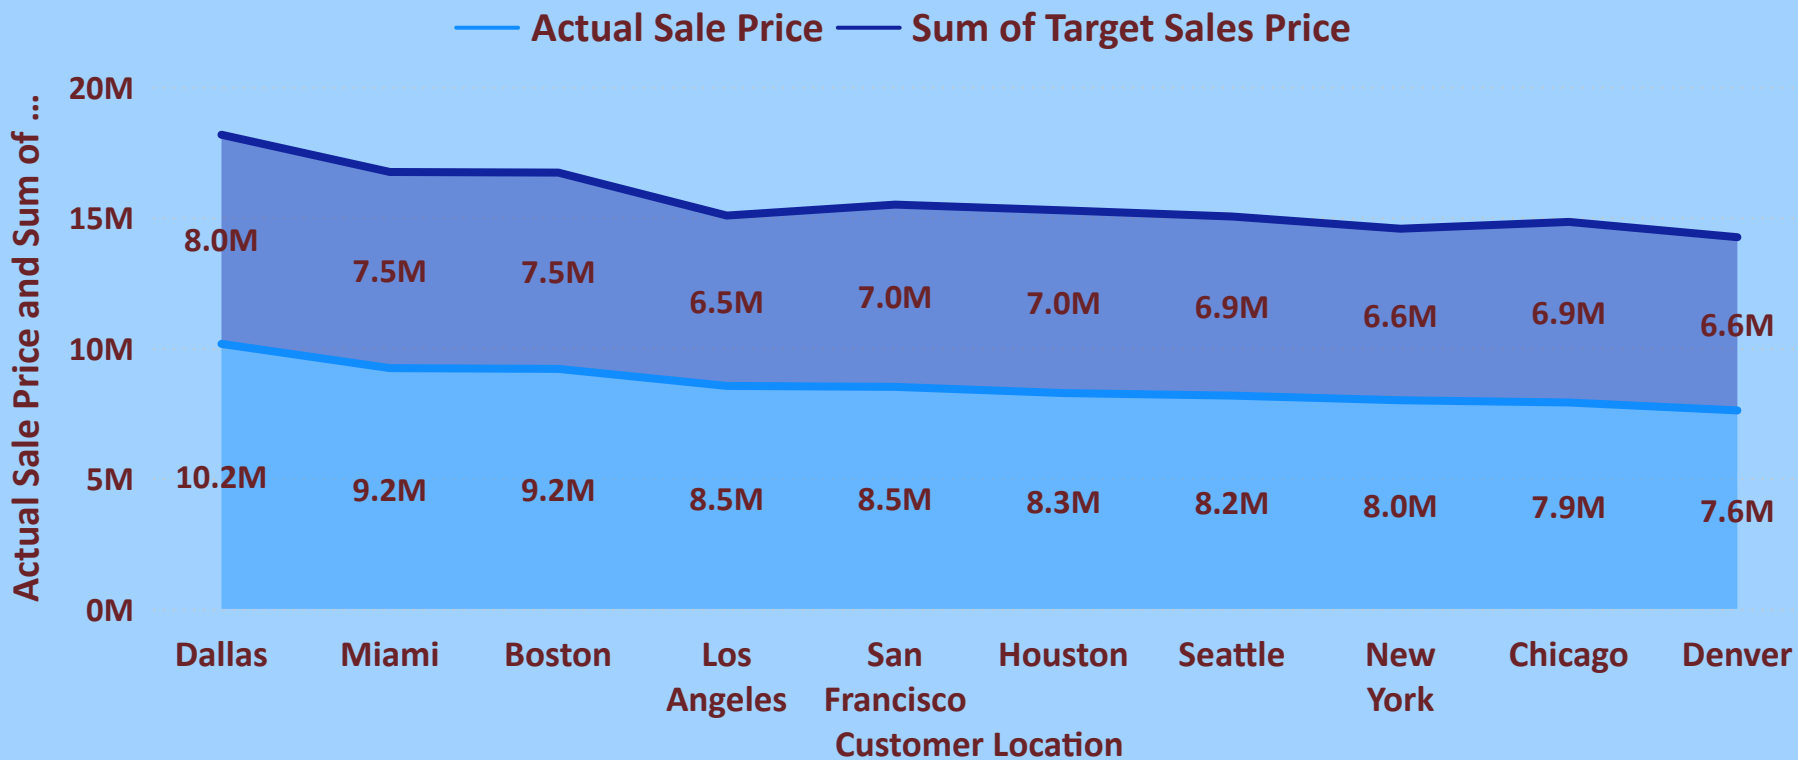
Actual Sale Price Sum of Target Sales Price

Actual Sale Price and Sum of ...

20M
15M
10M
5M
0M

8.0M
7.5M
7.5M
6.5M
7.0M
7.0M
6.9M
6.6M
6.9M
6.6M

10.2M
9.2M
9.2M
8.5M
8.5M
8.3M
8.2M
8.0M
7.9M
7.6M

Dallas
Miami
Boston
Los Angeles
San Francisco
Houston
Seattle
New York
Chicago
Denver

Customer Location